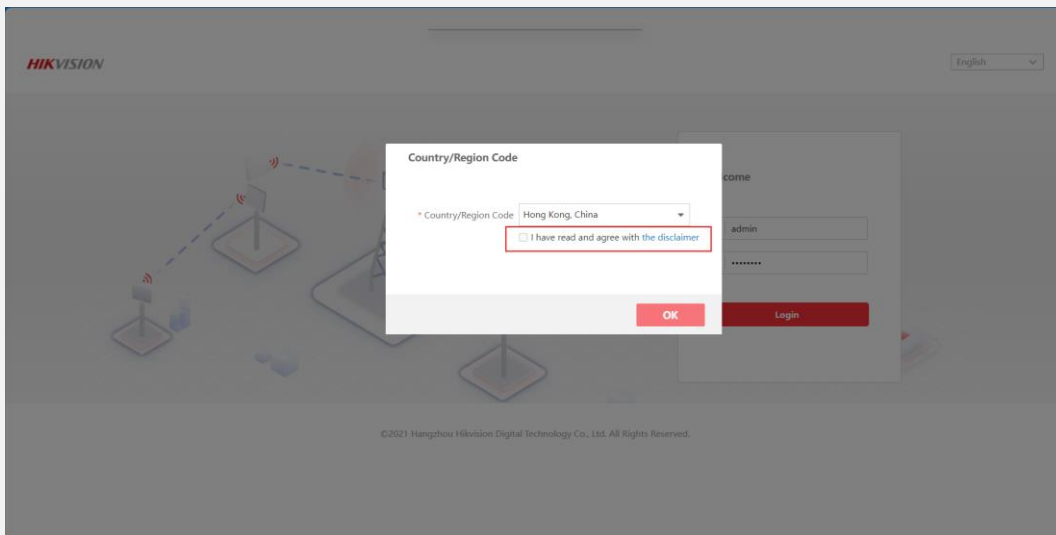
HIKVISION

English

Country/Region Code

* Country/Region Code Hong Kong, China

I have read and agree with the disclaimer

OK

come

admin

••••••••

Login

©2021 Hangzhou Hikvision Digital Technology Co., Ltd. All Rights Reserved.